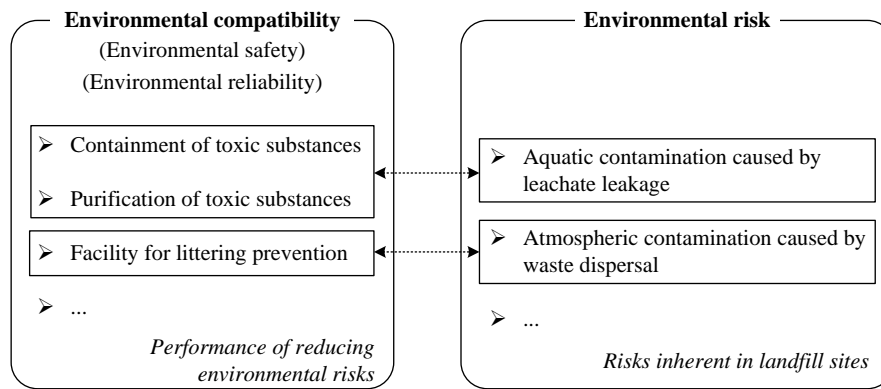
Environmental compatibility
(Environmental safety)
(Environmental reliability)

➢ Containment of toxic substances

➢ Purification of toxic substances

➢ Facility for littering prevention

➢ ...

Performance of reducing environmental risks

Environmental risk

➢ Aquatic contamination caused by leachate leakage

➢ Atmospheric contamination caused by waste dispersal

➢ ...

Risks inherent in landfill sites